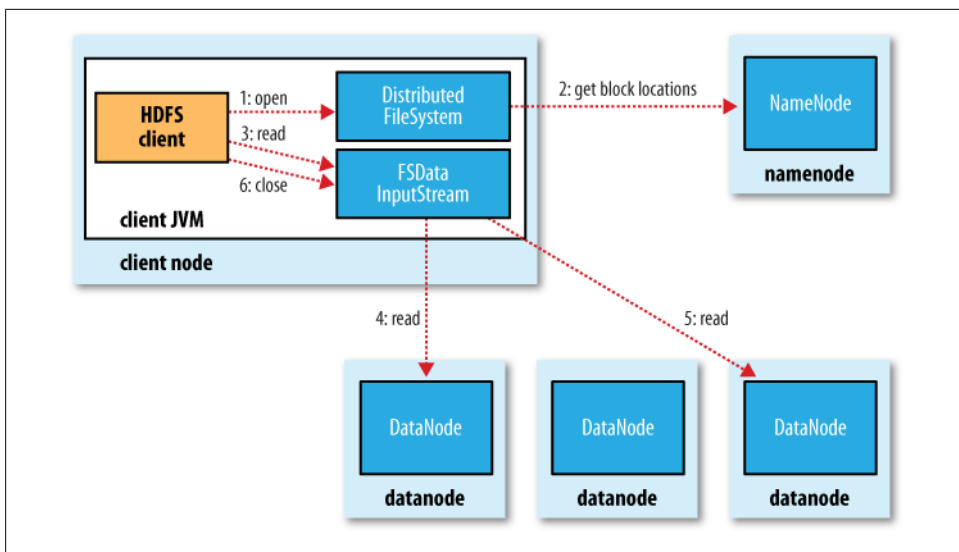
HDFS client

1: open

3: read

6: close

Distributed FileSystem

FSData InputStream

client JVM

client node

2: get block locations

NameNode

namenode

4: read

5: read

DataNode

datanode

DataNode

datanode

DataNode

datanode